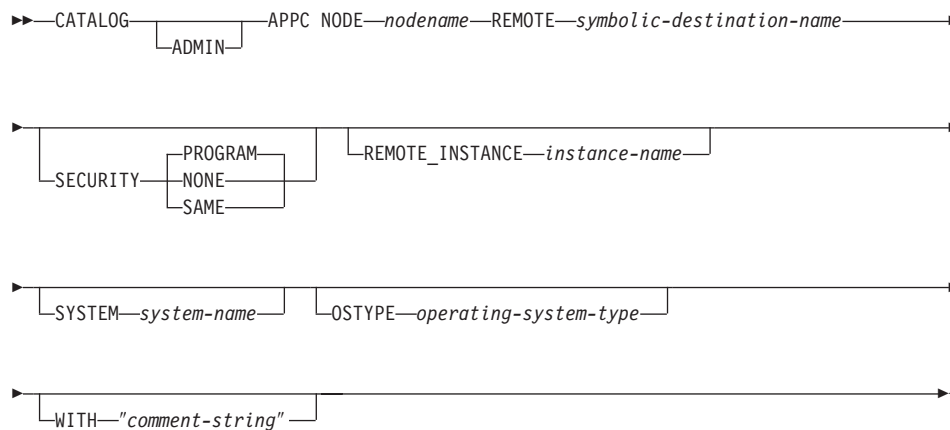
CATALOG ADMIN APPC NODE *nodename* REMOTE *symbolic-destination-name*

SECURITY PROGRAM NONE SAME REMOTE_INSTANCE *instance-name*

SYSTEM *system-name* OSTYPE *operating-system-type*

WITH *"comment-string"*